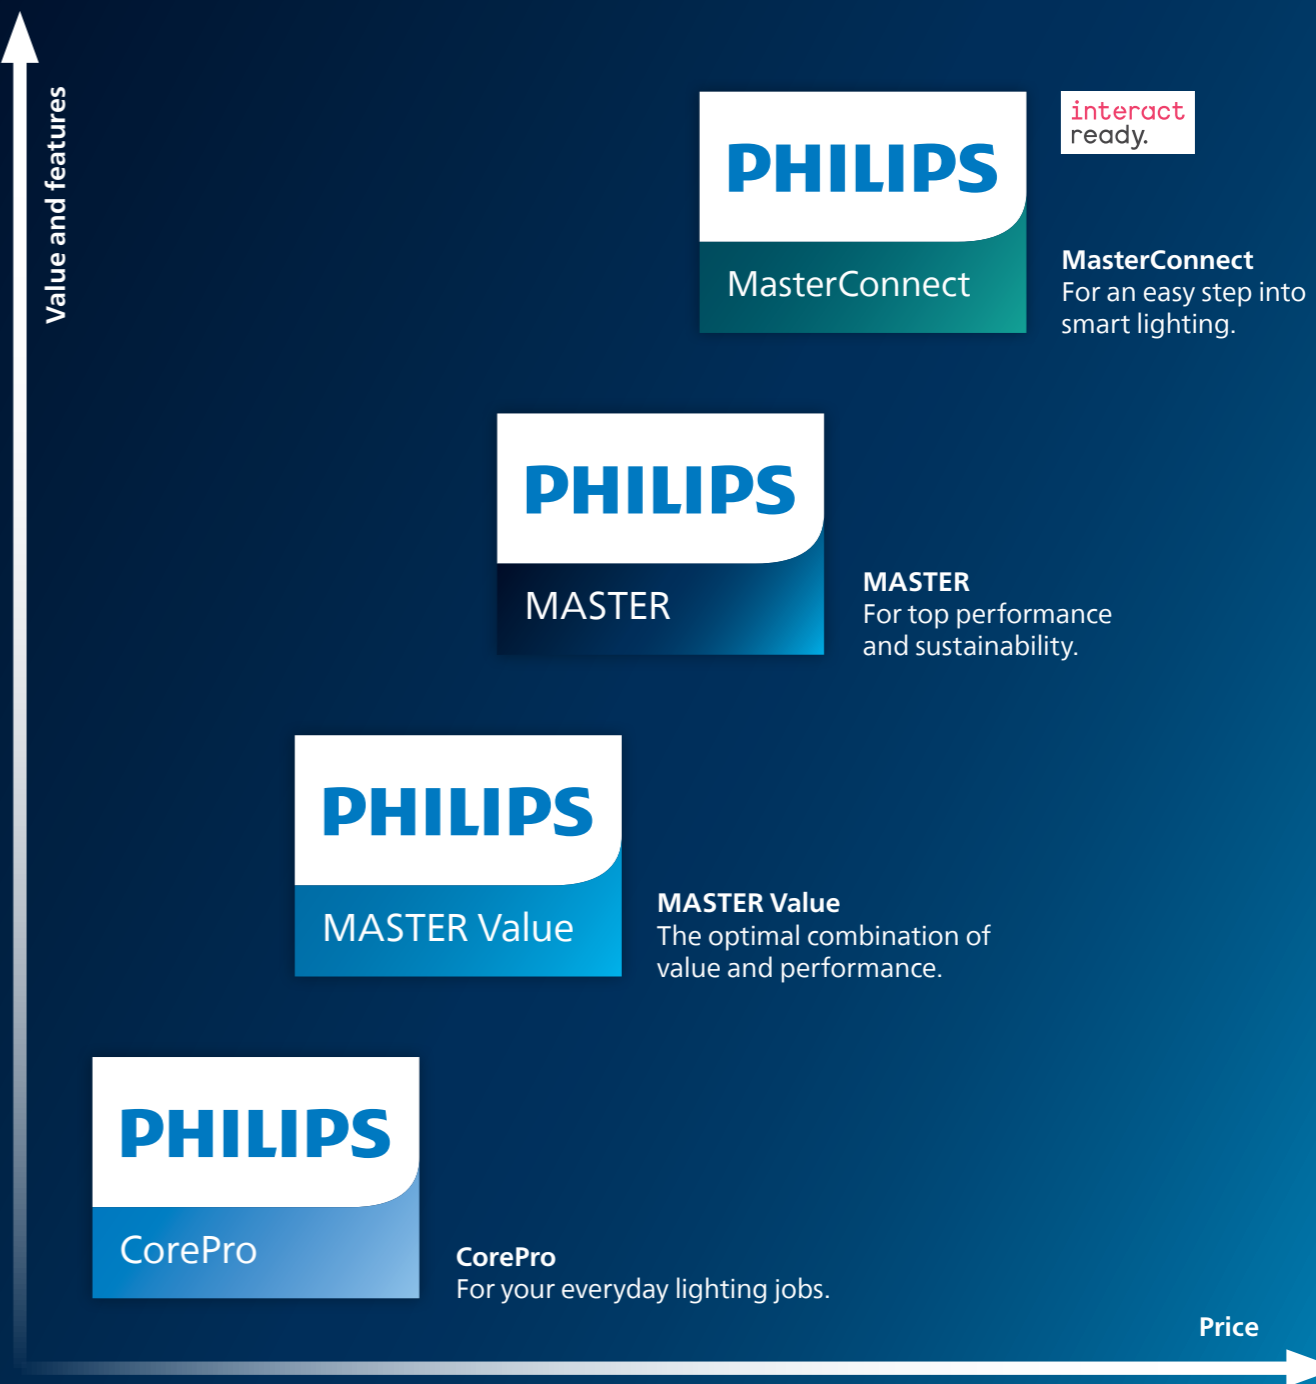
Value and features

PHILIPS
MasterConnect

interact
ready.

MasterConnect
For an easy step into smart lighting.

PHILIPS
MASTER

MASTER
For top performance and sustainability.

PHILIPS
MASTER Value

MASTER Value
The optimal combination of value and performance.

PHILIPS
CorePro

CorePro
For your everyday lighting jobs.

Price